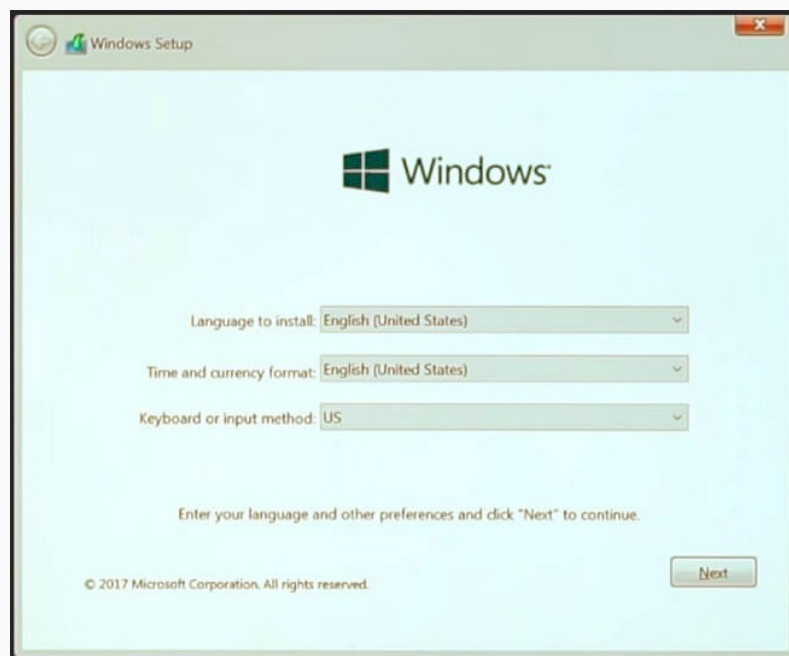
Windows Setup

Windows

Language to install: English (United States)

Time and currency format: English (United States)

Keyboard or input method: US

Enter your language and other preferences and click "Next" to continue.

© 2017 Microsoft Corporation. All rights reserved.

Next